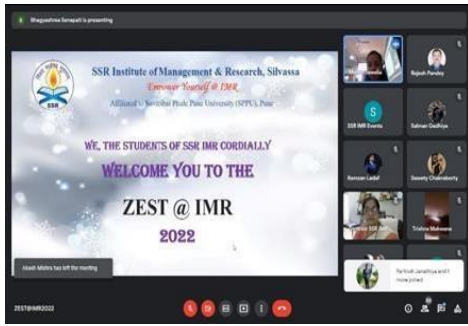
Bhagyashree Senapati is presenting

SSR Institute of Management & Research, Silvassa

Empower Yourself @ IMR

Affiliated to Savitribai Phule Pune University (SPPU), Pune

SSR

WE, THE STUDENTS OF SSR IMR CORDIALLY

WELCOME YOU TO THE

ZEST @ IMR

2022

Akash Mishra has left the meeting

ZEST@IMR2022

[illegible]

Rajesh Pandey

SSR IMR Events

Salman Gadhiya

Ramzan Ladaf

Sweety Chakraborty

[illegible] SSR IMR

Trishna Makwana

Parikshit Janathiya and 1 more joined